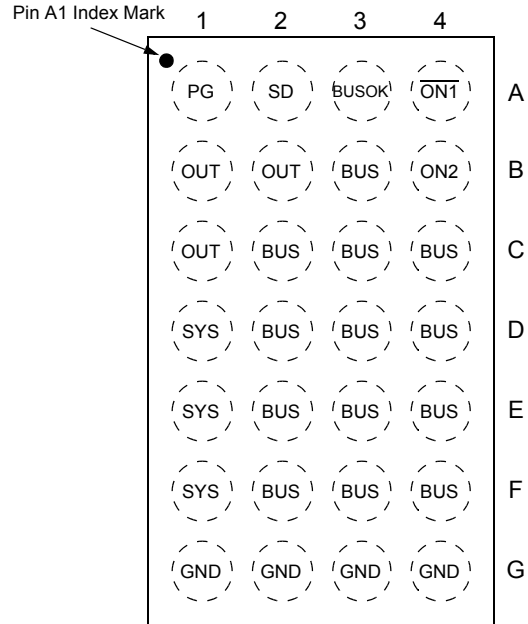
Pin A1 Index Mark

| | 1 | 2 | 3 | 4 |
|---|---|---|---|---|
| A | PG | SD | BUSOK | $\overline{\text{ON1}}$ |
| B | OUT | OUT | BUS | ON2 |
| C | OUT | BUS | BUS | BUS |
| D | SYS | BUS | BUS | BUS |
| E | SYS | BUS | BUS | BUS |
| F | SYS | BUS | BUS | BUS |
| G | GND | GND | GND | GND |